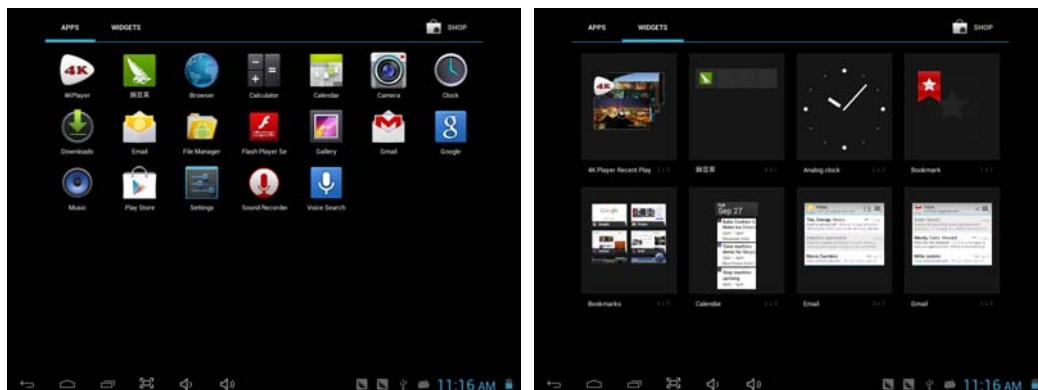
APPS WIDGETS SHOP

4K
4KPlayer
豌豆荚
Browser
Calculator
Calendar
Camera
Clock
Downloads
Email
File Manager
Flash Player Se
Gallery
Gmail
Google
Music
Play Store
Settings
Sound Recorder
Voice Search

11:16 AM

APPS WIDGETS SHOP

4K Player Recent Play
豌豆荚
Analog clock
Bookmark
Bookmarks
Calendar
Sep 27
Email
Gmail

11:16 AM